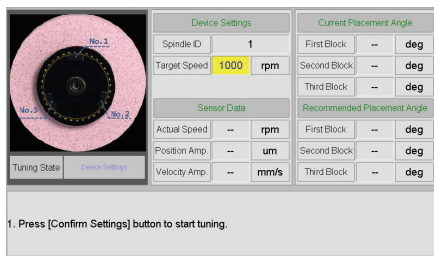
No.1

No.3

No.2

Tuning State | Device Settings

Device Settings

| Spindle ID | 1 | |
|---|---|---|
| Target Speed | 1000 | rpm |

Sensor Data

| Actual Speed | -- | rpm |
|---|---|---|
| Position Amp. | -- | um |
| Velocity Amp. | -- | mm/s |

Current Placement Angle

| First Block | -- | deg |
|---|---|---|
| Second Block | -- | deg |
| Third Block | -- | deg |

Recommended Placement Angle

| First Block | -- | deg |
|---|---|---|
| Second Block | -- | deg |
| Third Block | -- | deg |

1. Press [Confirm Settings] button to start tuning.